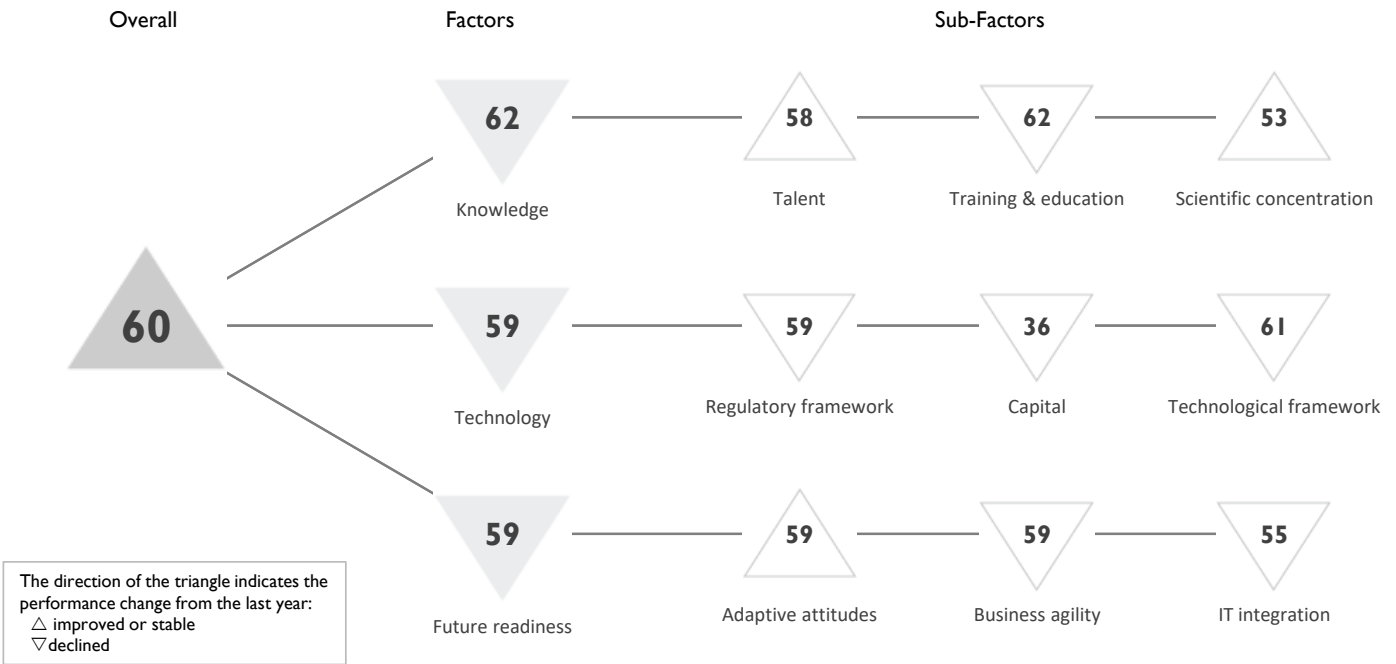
Overall

Factors

Sub-Factors

60

62

Knowledge

58

Talent

62

Training & education

53

Scientific concentration

59

Technology

59

Regulatory framework

36

Capital

61

Technological framework

59

Future readiness

59

Adaptive attitudes

59

Business agility

55

IT integration

The direction of the triangle indicates the performance change from the last year:
△ improved or stable
▽declined